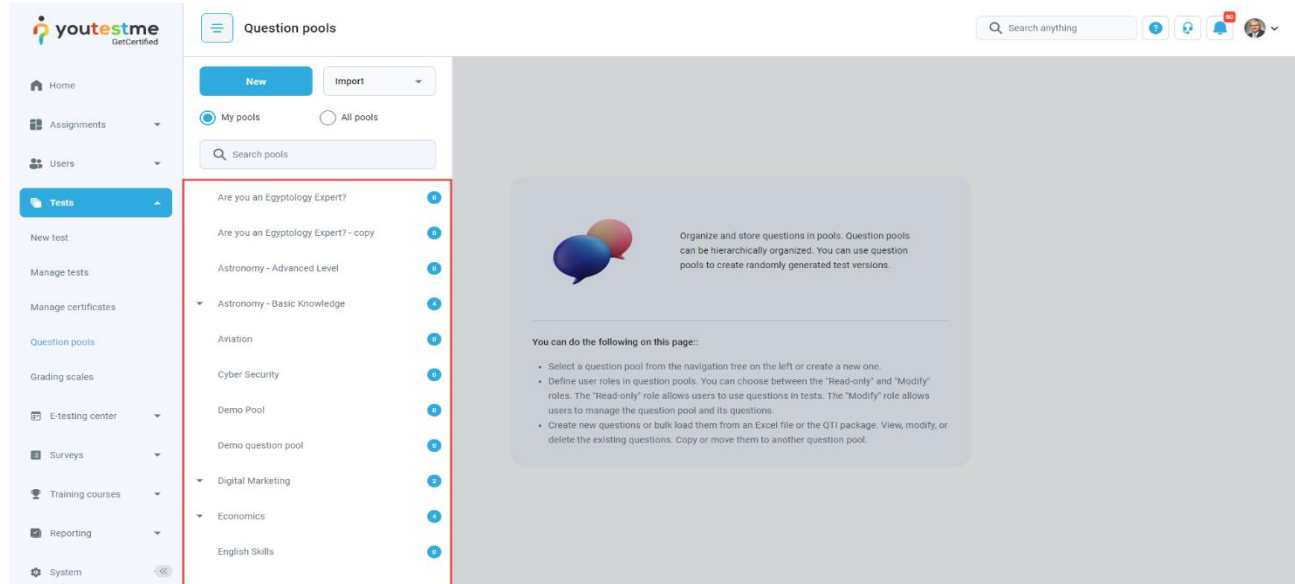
youtestme GetCertified

Question pools

Search anything

80

Home
Assignments
Users
Tests
New test
Manage tests
Manage certificates
Question pools
Grading scales
E-testing center
Surveys
Training courses
Reporting
System

New
Import
My pools
All pools
Search pools

Are you an Egyptology Expert? 0
Are you an Egyptology Expert? - copy 0
Astronomy - Advanced Level 0
Astronomy - Basic Knowledge 4
Aviation 0
Cyber Security 0
Demo Pool 0
Demo question pool 0
Digital Marketing 2
Economics 4
English Skills 0

Organize and store questions in pools. Question pools can be hierarchically organized. You can use question pools to create randomly generated test versions.

You can do the following on this page::

• Select a question pool from the navigation tree on the left or create a new one.
• Define user roles in question pools. You can choose between the "Read-only" and "Modify" roles. The "Read-only" role allows users to use questions in tests. The "Modify" role allows users to manage the question pool and its questions.
• Create new questions or bulk load them from an Excel file or the QTI package. View, modify, or delete the existing questions. Copy or move them to another question pool.